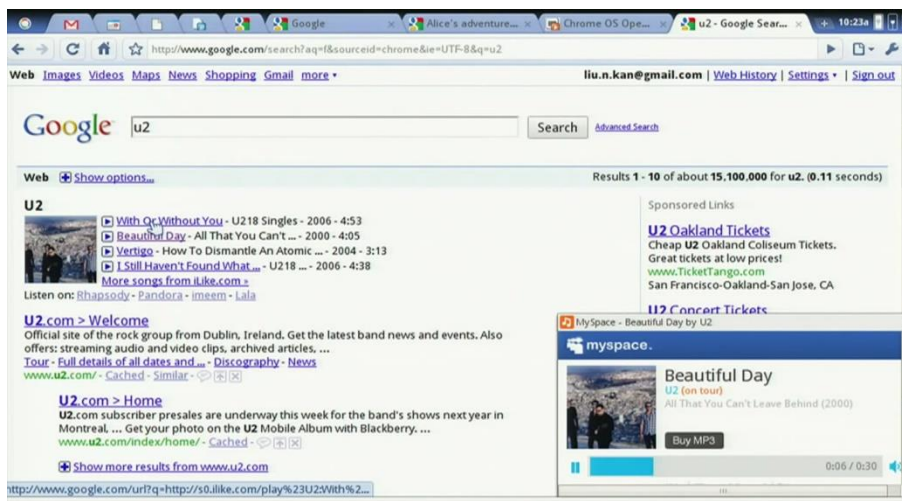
Google
Alice's adventure...
Chrome OS Ope...
u2 - Google Sear...
10:23a

http://www.google.com/search?aq=f&sourceid=chrome&ie=UTF-8&q=u2

Web Images Videos Maps News Shopping Gmail more ▾

liu.n.kan@gmail.com | Web History | Settings ▾ | Sign out

Google u2 Search Advanced Search

Web Show options...

Results 1 - 10 of about 15,100,000 for u2. (0.11 seconds)

U2
With Or Without You - U218 Singles - 2006 - 4:53
Beautiful Day - All That You Can't ... - 2000 - 4:05
Vertigo - How To Dismantle An Atomic ... - 2004 - 3:13
I Still Haven't Found What ... - U218 ... - 2006 - 4:38
More songs from iLike.com »
Listen on: Rhapsody - Pandora - imeem - Lala

U2.com > Welcome
Official site of the rock group from Dublin, Ireland. Get the latest band news and events. Also offers: streaming audio and video clips, archived articles, ...
Tour - Full details of all dates and ... - Discography - News
www.u2.com/ - Cached - Similar

U2.com > Home
U2.com subscriber presales are underway this week for the band's shows next year in Montreal, ... Get your photo on the U2 Mobile Album with Blackberry. ...
www.u2.com/index/home/ - Cached

Show more results from www.u2.com

Sponsored Links

U2 Oakland Tickets
Cheap U2 Oakland Coliseum Tickets.
Great tickets at low prices!
www.TicketTango.com
San Francisco-Oakland-San Jose, CA

U2 Concert Tickets

MySpace - Beautiful Day by U2
myspace.
Beautiful Day
U2 (on tour)
All That You Can't Leave Behind (2000)
Buy MP3
0:06 / 0:30

http://www.google.com/url?q=http://s0.ilike.com/play%23U2:With%2...